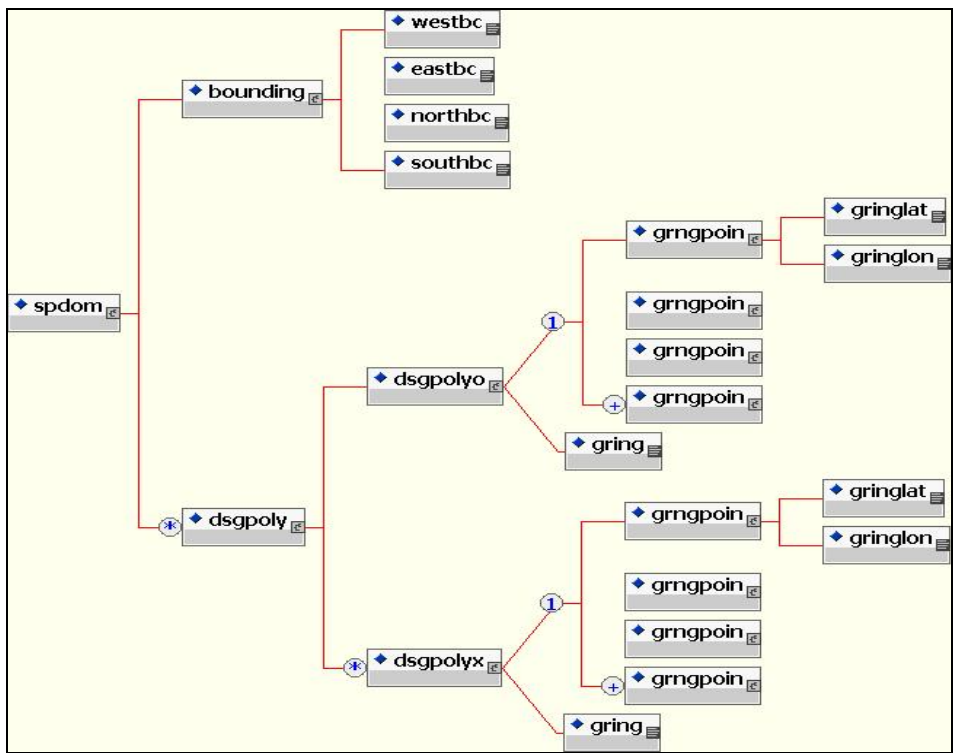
spdom

bounding

westbc

eastbc

northbc

southbc

dsgpoly

dsgpolyo

1

grngpoin

gringlat

gringlon

grngpoin

grngpoin

grngpoin

gring

dsgpolyx

1

grngpoin

gringlat

gringlon

grngpoin

grngpoin

grngpoin

gring